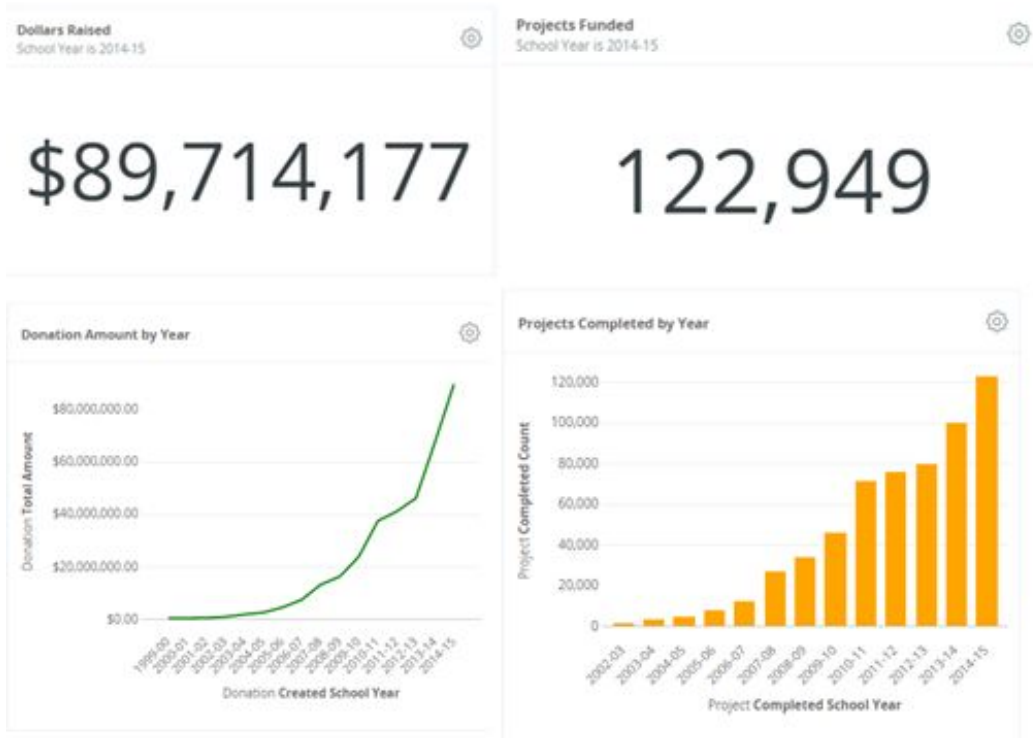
Dollars Raised
School Year is 2014-15

$89,714,177

Projects Funded
School Year is 2014-15

122,949

Donation Amount by Year

$80,000,000.00
$60,000,000.00
$40,000,000.00
$20,000,000.00
$0.00

Donation Total Amount

1999-00 2000-01 2001-02 2002-03 2003-04 2004-05 2005-06 2006-07 2007-08 2008-09 2009-10 2010-11 2011-12 2012-13 2013-14 2014-15

Donation Created School Year

Projects Completed by Year

120,000
100,000
80,000
60,000
40,000
20,000
0

Project Completed Count

2002-03 2003-04 2004-05 2005-06 2006-07 2007-08 2008-09 2009-10 2010-11 2011-12 2012-13 2013-14 2014-15

Project Completed School Year